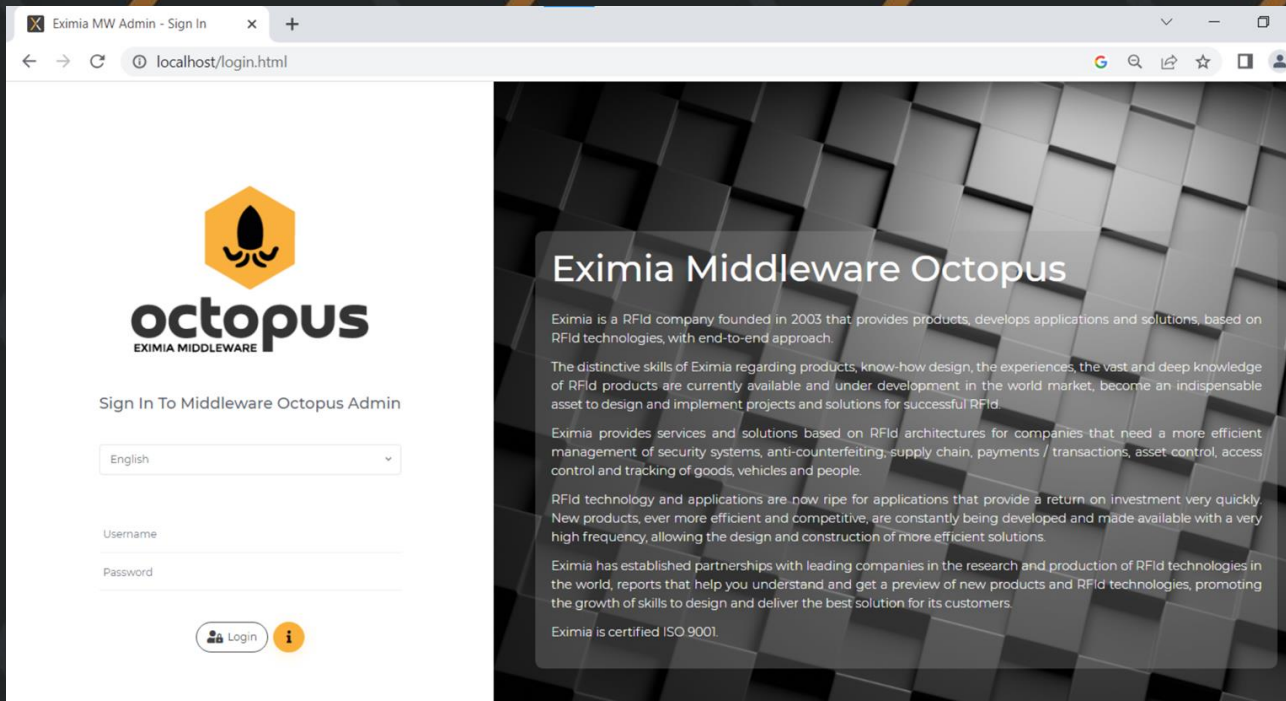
Eximia MW Admin - Sign In

localhost/login.html

octopus
EXIMIA MIDDLEWARE

Sign In To Middleware Octopus Admin

English

Username

Password

Login

Eximia Middleware Octopus

Eximia is a RFId company founded in 2003 that provides products, develops applications and solutions, based on RFId technologies, with end-to-end approach.

The distinctive skills of Eximia regarding products, know-how design, the experiences, the vast and deep knowledge of RFId products are currently available and under development in the world market, become an indispensable asset to design and implement projects and solutions for successful RFId.

Eximia provides services and solutions based on RFId architectures for companies that need a more efficient management of security systems, anti-counterfeiting, supply chain, payments / transactions, asset control, access control and tracking of goods, vehicles and people.

RFId technology and applications are now ripe for applications that provide a return on investment very quickly. New products, ever more efficient and competitive, are constantly being developed and made available with a very high frequency, allowing the design and construction of more efficient solutions.

Eximia has established partnerships with leading companies in the research and production of RFId technologies in the world, reports that help you understand and get a preview of new products and RFId technologies, promoting the growth of skills to design and deliver the best solution for its customers.

Eximia is certified ISO 9001.